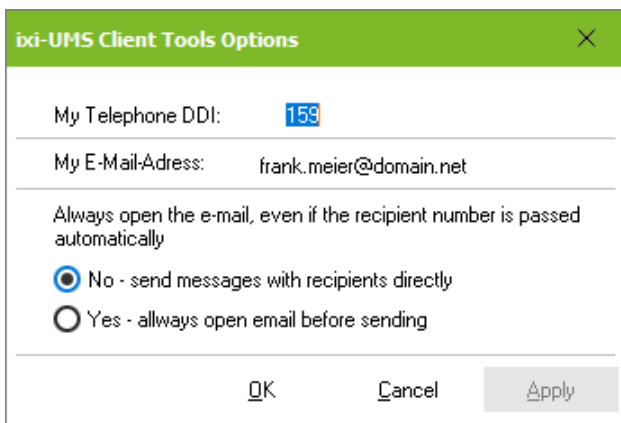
ixi-UMS Client Tools Options

My Telephone DDI: 159

My E-Mail-Adress: frank.meier@domain.net

Always open the e-mail, even if the recipient number is passed automatically

No - send messages with recipients directly

Yes - allways open email before sending

OK Cancel Apply